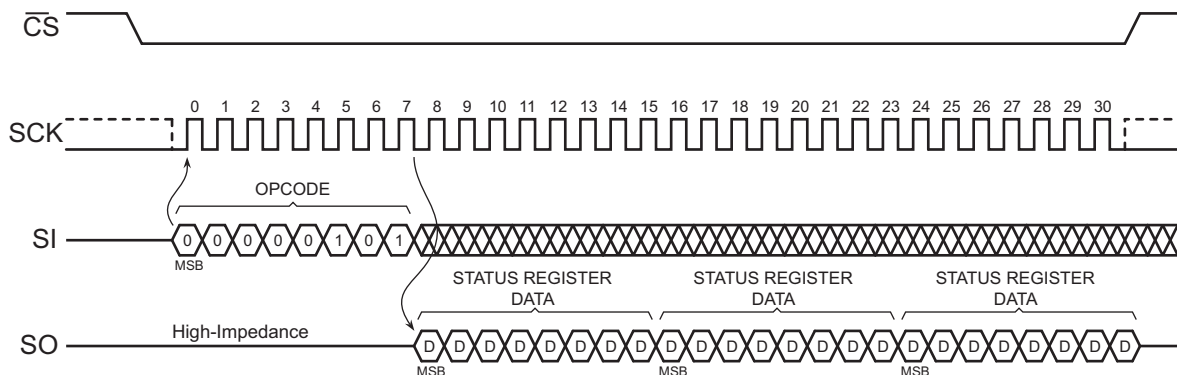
$\overline{CS}$

SCK
0 1 2 3 4 5 6 7 8 9 10 11 12 13 14 15 16 17 18 19 20 21 22 23 24 25 26 27 28 29 30

OPCODE

SI
0 0 0 0 0 1 0 1
MSB

STATUS REGISTER DATA
STATUS REGISTER DATA
STATUS REGISTER DATA

SO
High-Impedance
D D D D D D D D D D D D D D D D D D D D D D D D
MSB
MSB
MSB